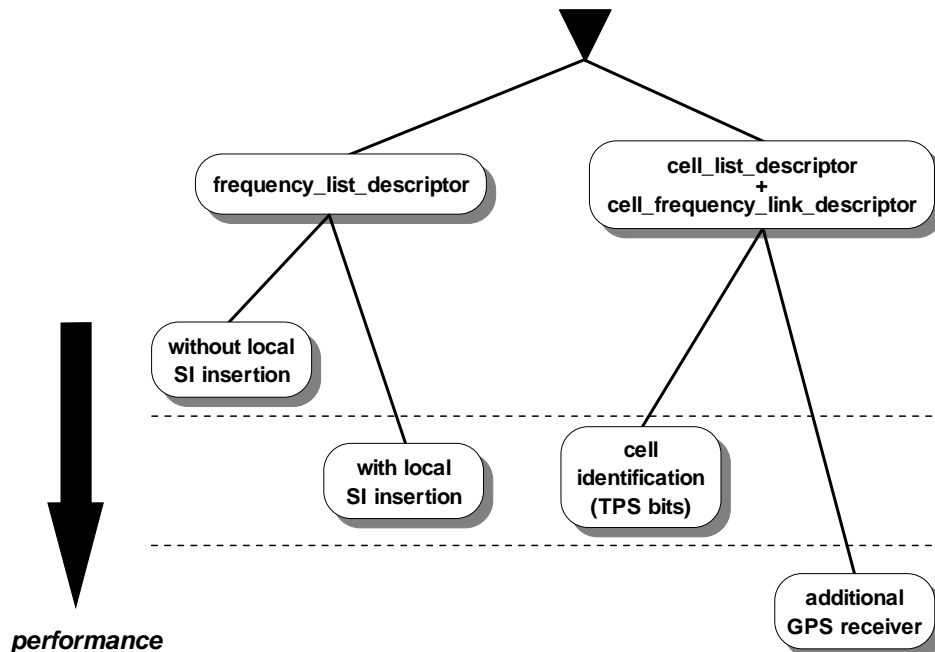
frequency_list_descriptor

cell_list_descriptor
+
cell_frequency_link_descriptor

without local SI insertion

with local SI insertion

cell identification (TPS bits)

additional GPS receiver

performance